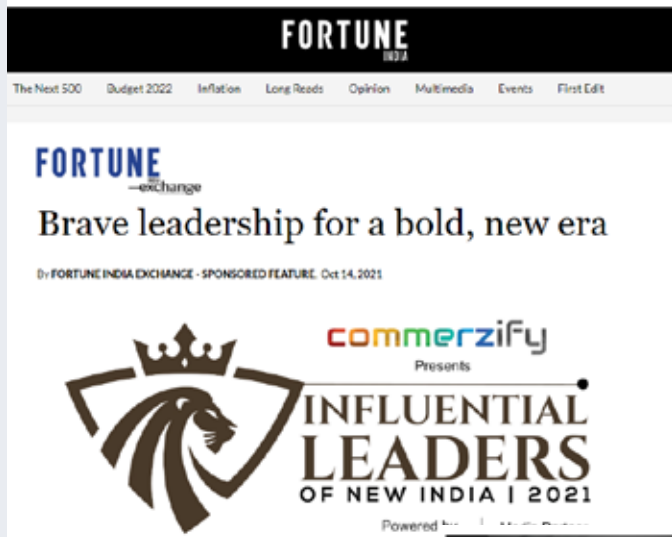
FORTUNE
INDIA

The Next 500 Budget 2022 Inflation Long Reads Opinion Multimedia Events First Edit

FORTUNE
—exchange

Brave leadership for a bold, new era

By FORTUNE INDIA EXCHANGE - SPONSORED FEATURE Oct 14, 2021

commerzify
Presents

INFLUENTIAL LEADERS
OF NEW INDIA | 2021

Powered by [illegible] Media Partner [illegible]